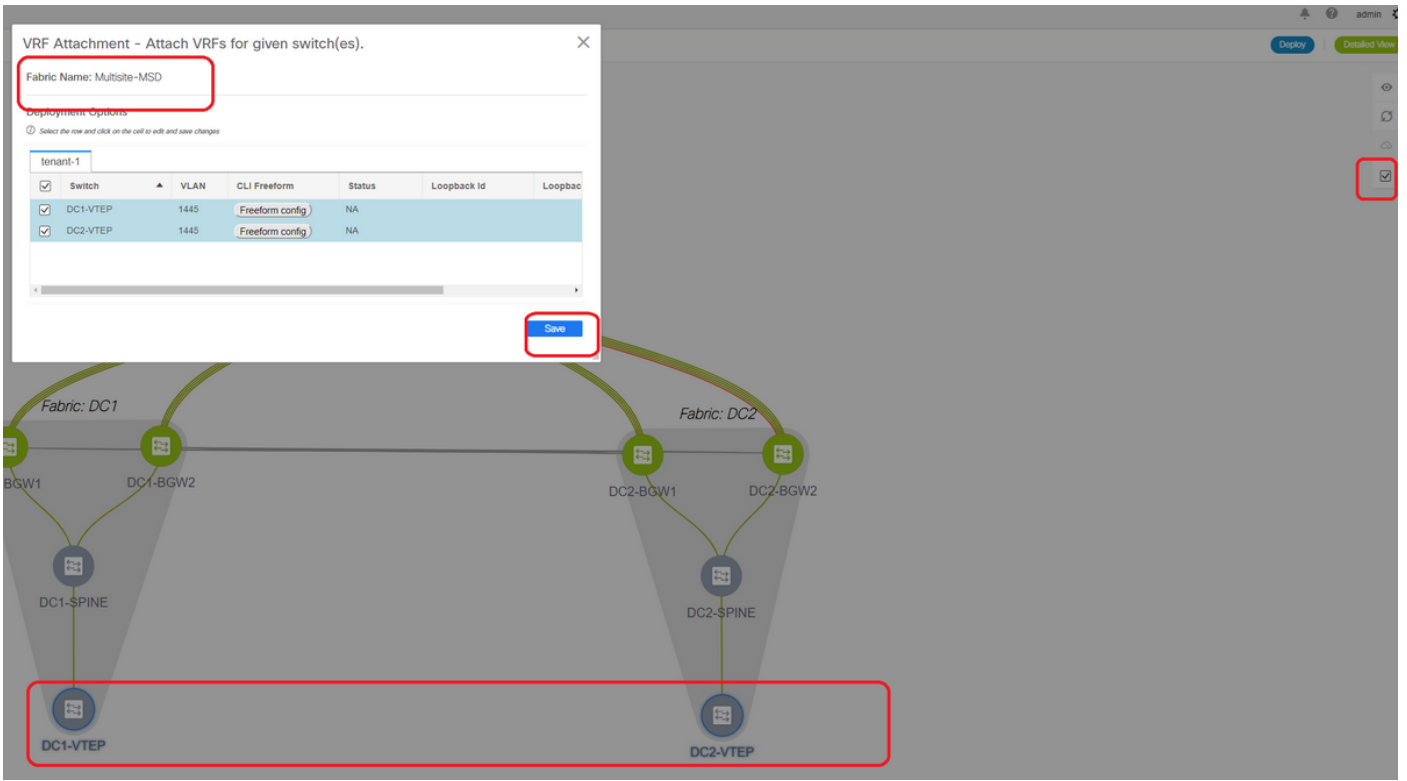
admin

Deploy

Detailed View

VRF Attachment - Attach VRFs for given switch(es).

Fabric Name: Multisite-MSD

Deployment Options

Select the row and click on the cell to edit and save changes

tenant-1

| | Switch | VLAN | CLI Freeform | Status | Loopback Id | Loopbac |
|---|---|---|---|---|---|---|
| ☑ | DC1-VTEP | 1445 | Freeform config | NA | | |
| ☑ | DC2-VTEP | 1445 | Freeform config | NA | | |

Save

Fabric: DC1

BGW1

DC1-BGW2

DC1-SPINE

DC1-VTEP

Fabric: DC2

DC2-BGW1

DC2-BGW2

DC2-SPINE

DC2-VTEP